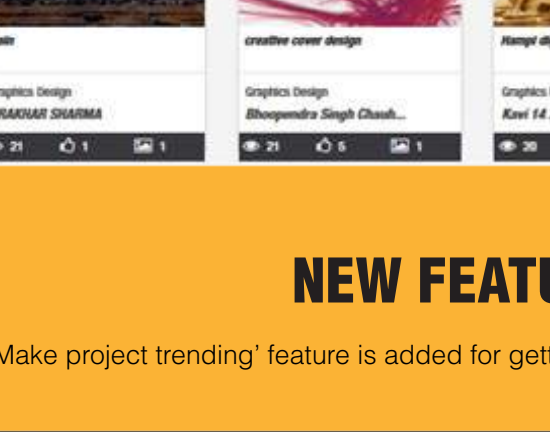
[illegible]ain

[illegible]raphics Design
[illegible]RAKHAR SHARMA
21 1 1

creative cover design

Graphics Design
Bhoopendra Singh Chauh...
21 5 1

Hampi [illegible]

Graphics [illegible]
Kavi 14 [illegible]
20

NEW FEATU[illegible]

Make project trending' feature is added for gett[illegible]